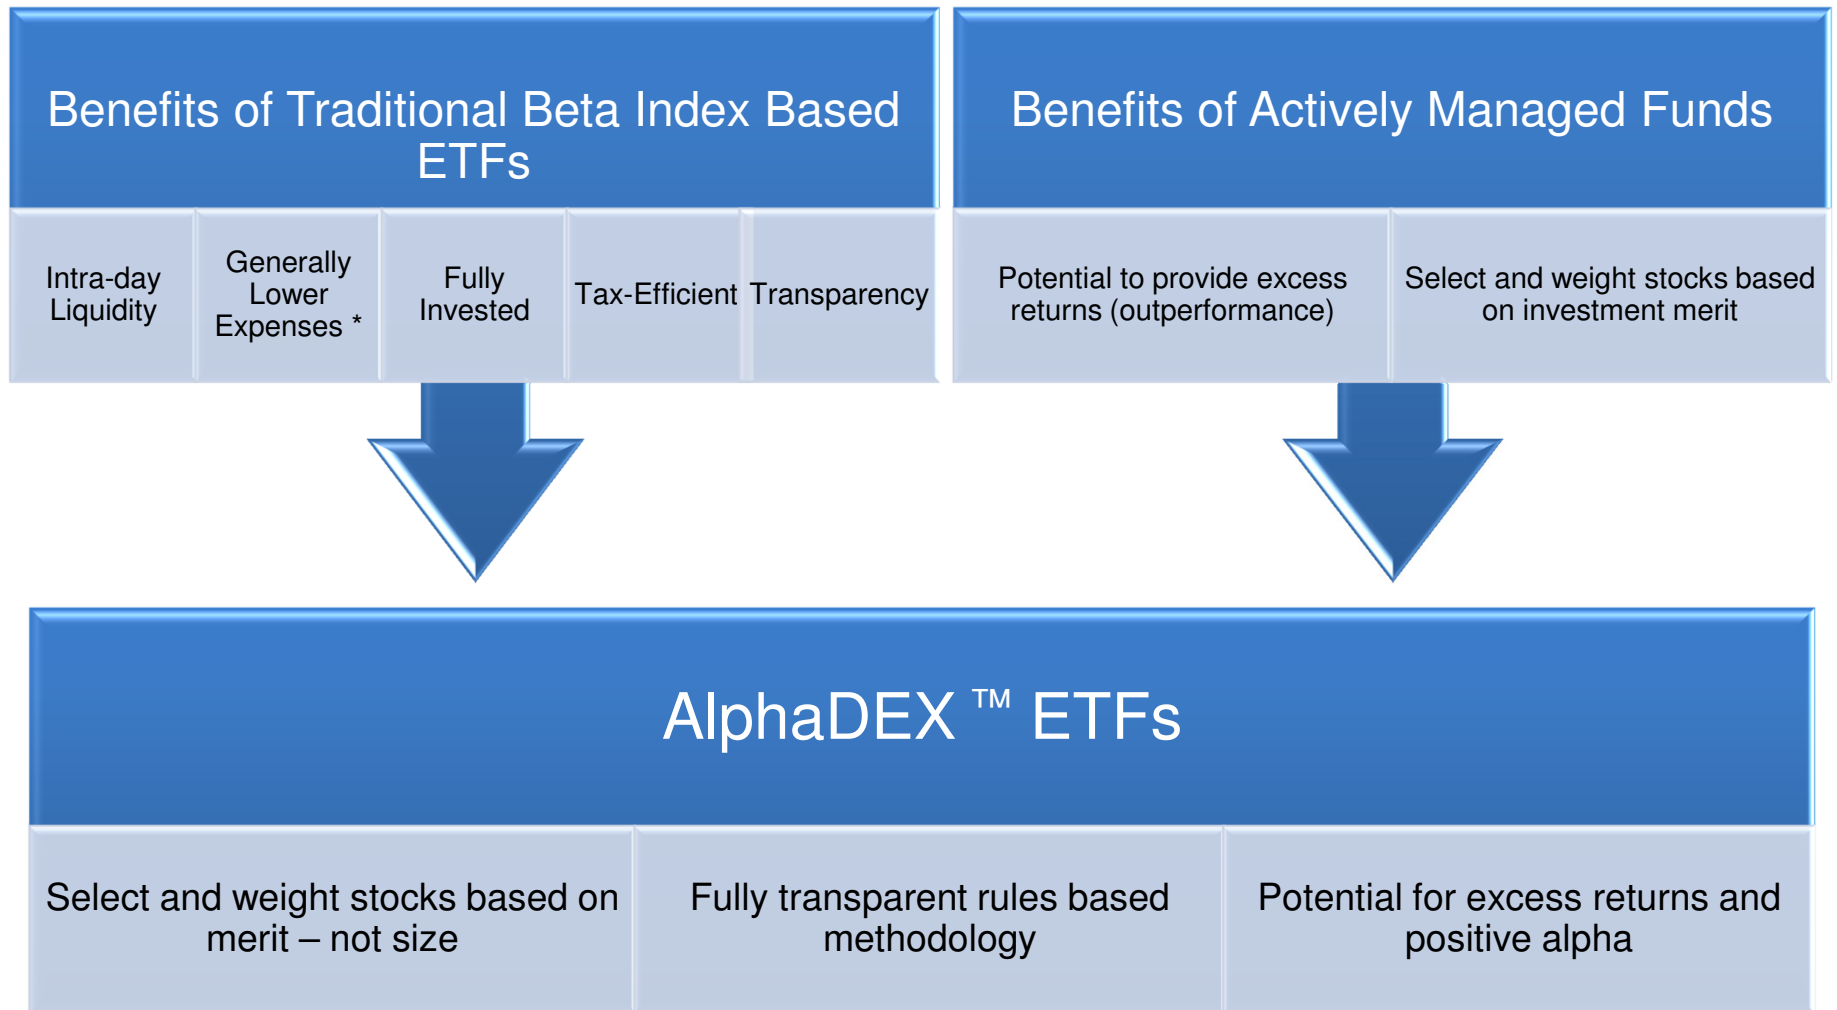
Benefits of Traditional Beta Index Based ETFs

Intra-day Liquidity

Generally Lower Expenses *

Fully Invested

Tax-Efficient

Transparency

Benefits of Actively Managed Funds

Potential to provide excess returns (outperformance)

Select and weight stocks based on investment merit

AlphaDEX ™ ETFs

Select and weight stocks based on merit – not size

Fully transparent rules based methodology

Potential for excess returns and positive alpha